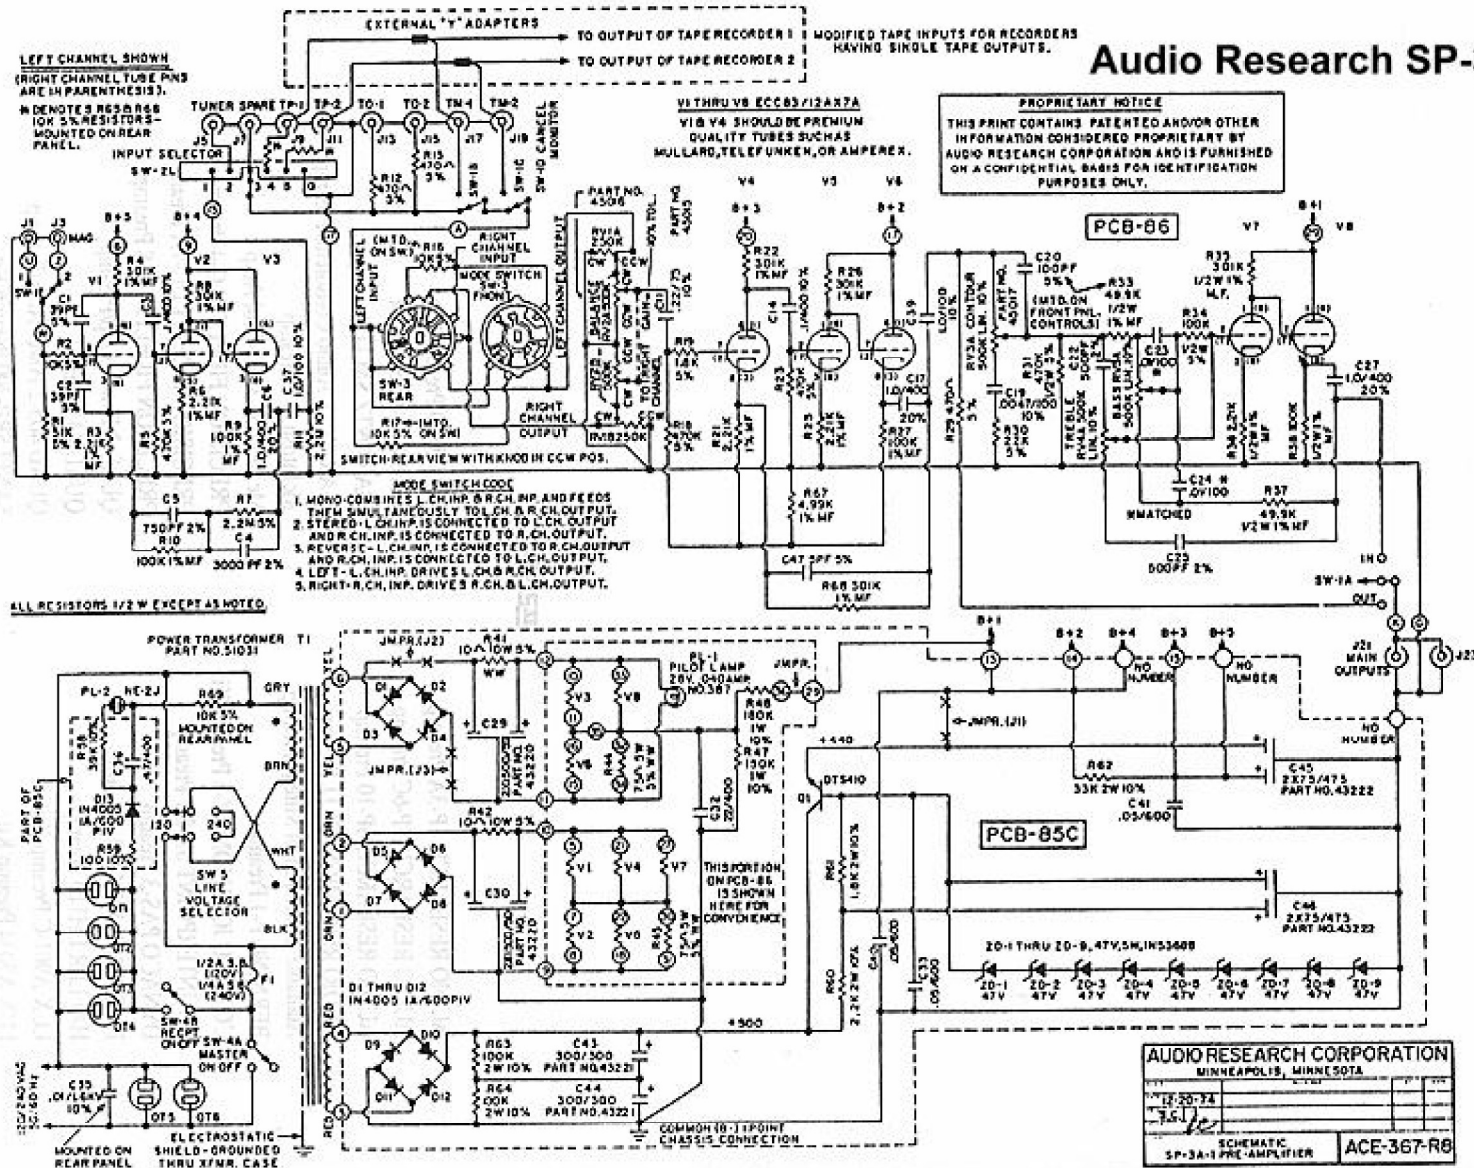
Audio Research SP-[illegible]

EXTERNAL "Y" ADAPTERS
TO OUTPUT OF TAPE RECORDER 1
TO OUTPUT OF TAPE RECORDER 2
MODIFIED TAPE INPUTS FOR RECORDERS HAVING SINGLE TAPE OUTPUTS.

LEFT CHANNEL SHOWN
(RIGHT CHANNEL TUBE PINS ARE IN PARENTHESIS).
* DENOTES R65 & R66 10K 5% RESISTORS MOUNTED ON REAR PANEL.

V1 THRU V8 ECC83/12AX7A
V1 & V4 SHOULD BE PREMIUM QUALITY TUBES SUCH AS MULLARD, TELEFUNKEN, OR AMPEREX.

PROPRIETARY NOTICE
THIS PRINT CONTAINS PATENTED AND/OR OTHER INFORMATION CONSIDERED PROPRIETARY BY AUDIO RESEARCH CORPORATION AND IS FURNISHED ON A CONFIDENTIAL BASIS FOR IDENTIFICATION PURPOSES ONLY.

TUNER SPARE TP-1 TP-2 TO-1 TO-2 TM-1 TM-2
INPUT SELECTOR SW-2L
SW-1B SW-1C CANCEL MONITOR
R12 470K 5% R13 470K 5%
J1 J3 MAG SW-1 C1 39PF R2 10K 5% C2 39PF 5% R1 51K 2% R3 2.2K 1% MF
B+5 B+4 R4 301K 1% MF V1 V2 V3 R8 301K 1% MF R6 2.21K 1% MF R5 470K 5% R9 100K 1% MF C6 1.0/400 10% C37 1.0/100 10% R11 220K 10%
C5 750PF 2% R7 2.2M 5% R10 100K 1% MF C4 3000 PF 2%

LEFT CHANNEL INPUT (M10 ON SW1) R16 10K 5% RIGHT CHANNEL INPUT MODE SWITCH SW-3 FRONT SW-3 REAR
R17 1M TO 10K 5% ON SW1
RIGHT CHANNEL OUTPUT
SWITCH-REAR VIEW WITH KNOB IN CCW POS.
PART NO. 4506 RV1A 250K BALANCE RV2 250K LEFT GAIN RIGHT GAIN CW CCW 40% TOL PART NO. 4505 C1 .22/75 10% RV1B 250K LEFT CHANNEL OUTPUT
R19 1.8K 5% R18 470K 5% R21 2.21K 1% MF

V4 V5 V6 B+3 B+2 R22 301K 1% MF C14 1/400 10% R26 301K 1% MF R23 10K 5% R25 2.21K 1% MF C39 C17 10/400 20% R27 100K 1% MF C40 1.0/100 10%
R67 4.99K 1% MF C47 5PF 5% R68 301K 1% MF

MODE SWITCH CODE
1. MONO-COMBINES L.CH.INP. & R.CH.INP. AND FEEDS THEM SIMULTANEOUSLY TO L.CH. & R.CH. OUTPUT.
2. STEREO-L.CH.INP. IS CONNECTED TO L.CH. OUTPUT AND R.CH.INP. IS CONNECTED TO R.CH. OUTPUT.
3. REVERSE-L.CH.INP. IS CONNECTED TO R.CH. OUTPUT AND R.CH.INP. IS CONNECTED TO L.CH. OUTPUT.
4. LEFT-L.CH.INP. DRIVES L.CH. & R.CH. OUTPUT.
5. RIGHT-R.CH.INP. DRIVES R.CH. & L.CH. OUTPUT.

PCB-86
C20 100PF 5% R33 49.9K 1/2W 1% MF (M10 ON FRONT PNL. CONTROLS) R29 470K 5% RV3A CONTOUR 500K LIN. 10% PART NO. 4501 R31 470K 1/2W 5% C19 .0047/100 10% R30 22K 5% TREBLE RV4 500K LIN. 10% C22 500PF BASS RV3B 500K LIN. 10% C23 .0100 R34 100K 1/2W 5% V7 V8 B+1 R35 301K 1/2W 1% M.F. R36 2.2K 1/2W 1% MF R38 100K 1/2W 1% MF C27 1.0/400 20%
C24 .0100 MATCHED R37 49.9K 1/2W 1% MF C25 500PF 2%
IN OUT SW-1A J21 MAIN OUTPUTS J23

ALL RESISTORS 1/2 W EXCEPT AS NOTED

POWER TRANSFORMER T1 PART NO. 51031
PL-2 NE-2J R69 10K 5% MOUNTED ON REAR PANEL R58 39K 5% C36 .47/400 PART OF PCB-85C D13 IN4005 1A/600 PIV R59 100 10% 120 240 SW 5 LINE VOLTAGE SELECTOR GRY BRN WHT BLK
DT1 DT2 DT3 DT4 1/2A 3.A.G. (120V) 1/4A S.B. (240V) F1 SW-4B RECPT ON OFF SW-4A MASTER ON OFF
120/240 VAC 50/60 Hz C35 .01/1.6KV 10% DT5 DT6
MOUNTED ON REAR PANEL
ELECTROSTATIC SHIELD-GROUNDED THRU XFMR. CASE
YEL ORN RED

JMPR.(J2) R41 10 10W 5% WW D1 D2 D3 D4 C29 JMPR.(J3) PART NO. 43220
PL-1 PILOT LAMP 28V .040AMP NO.387 V3 V8 V5 V6 R44 75 3W 5% WW JMPR. R46 180K 1W 10% R47 130K 1W 10% C32 22/400
R42 10 10W 5% D5 D6 D7 D8 C30 PART NO. 43220 V1 V4 V7 V2 V9 R45 75 3W 5% WW
THIS PORTION ON PCB-86 IS SHOWN HERE FOR CONVENIENCE
D1 THRU D12 IN4005 1A/600PIV
D9 D10 D11 D12 R63 100K 2W 10% C43 300/300 PART NO.43221 R64 100K 2W 10% C44 300/300 PART NO.43221
COMMON (B-) 1POINT CHASSIS CONNECTION
+500

B+1 B+2 B+4 B+3 B+5 NO NUMBER NO NUMBER NO NUMBER
JMPR.(J1) +440 R62 33K 2W 10% C41 .05/600 C45 2X75/475 PART NO. 43222
Q1 DTS410 R61 1.8K 2W 10% R60 2.2K 2W 10% C42 .05/600 C33 .05/600
PCB-85C
C46 2X75/475 PART NO. 43222
ZD-1 THRU ZD-9, 47V, 5W, IN5368B
ZD-1 47V ZD-2 47V ZD-3 47V ZD-4 47V ZD-5 47V ZD-6 47V ZD-7 47V ZD-8 47V ZD-9 47V

AUDIO RESEARCH CORPORATION
MINNEAPOLIS, MINNESOTA
12-20-74
SCHEMATIC SP-3A-1 PRE-AMPLIFIER
ACE-367-R8